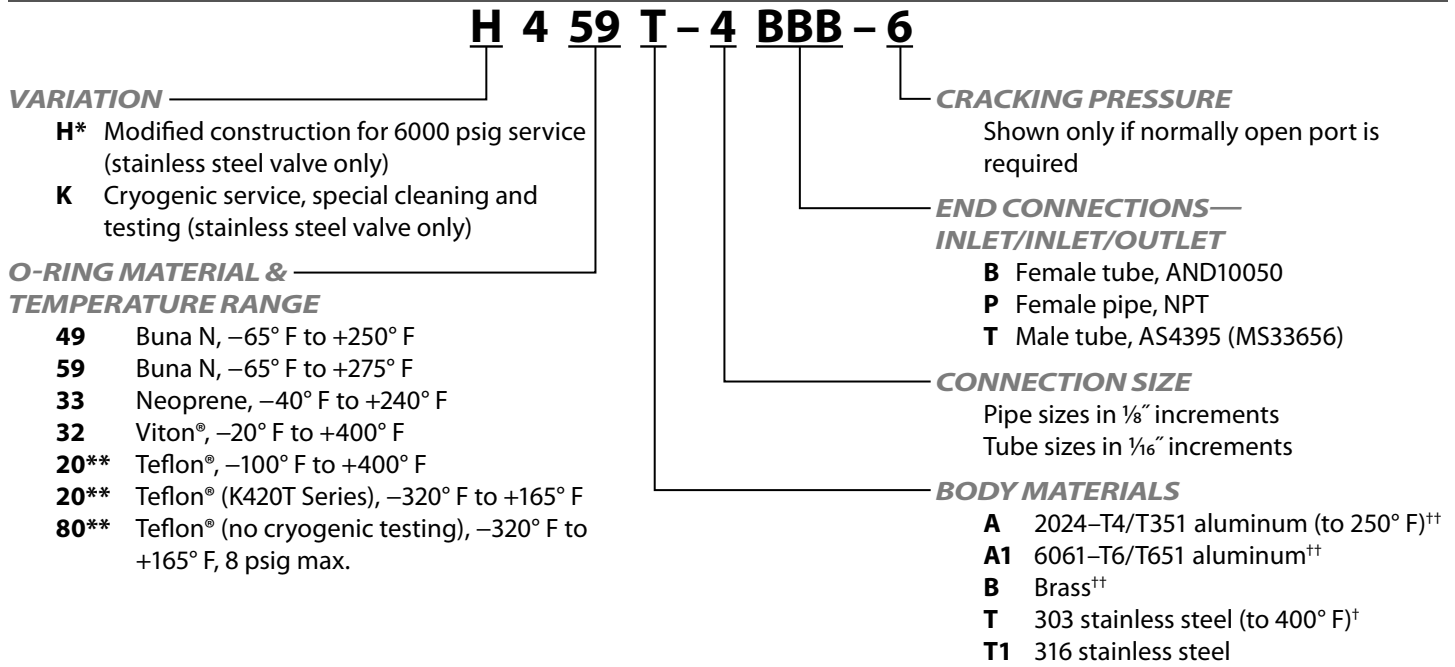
H 4 59 T – 4 BBB – 6

VARIATION

H* Modified construction for 6000 psig service (stainless steel valve only)

K Cryogenic service, special cleaning and testing (stainless steel valve only)

O-RING MATERIAL & TEMPERATURE RANGE

49 Buna N, –65° F to +250° F

59 Buna N, –65° F to +275° F

33 Neoprene, –40° F to +240° F

32 Viton®, –20° F to +400° F

20** Teflon®, –100° F to +400° F

20** Teflon® (K420T Series), –320° F to +165° F

80** Teflon® (no cryogenic testing), –320° F to +165° F, 8 psig max.

CRACKING PRESSURE

Shown only if normally open port is required

END CONNECTIONS— INLET/INLET/OUTLET

B Female tube, AND10050

P Female pipe, NPT

T Male tube, AS4395 (MS33656)

CONNECTION SIZE

Pipe sizes in $\frac{1}{8}$″ increments

Tube sizes in $\frac{1}{16}$″ increments

BODY MATERIALS

A 2024–T4/T351 aluminum (to 250° F)$^{††}$

A1 6061–T6/T651 aluminum$^{††}$

B Brass$^{††}$

T 303 stainless steel (to 400° F)$^{†}$

T1 316 stainless steel